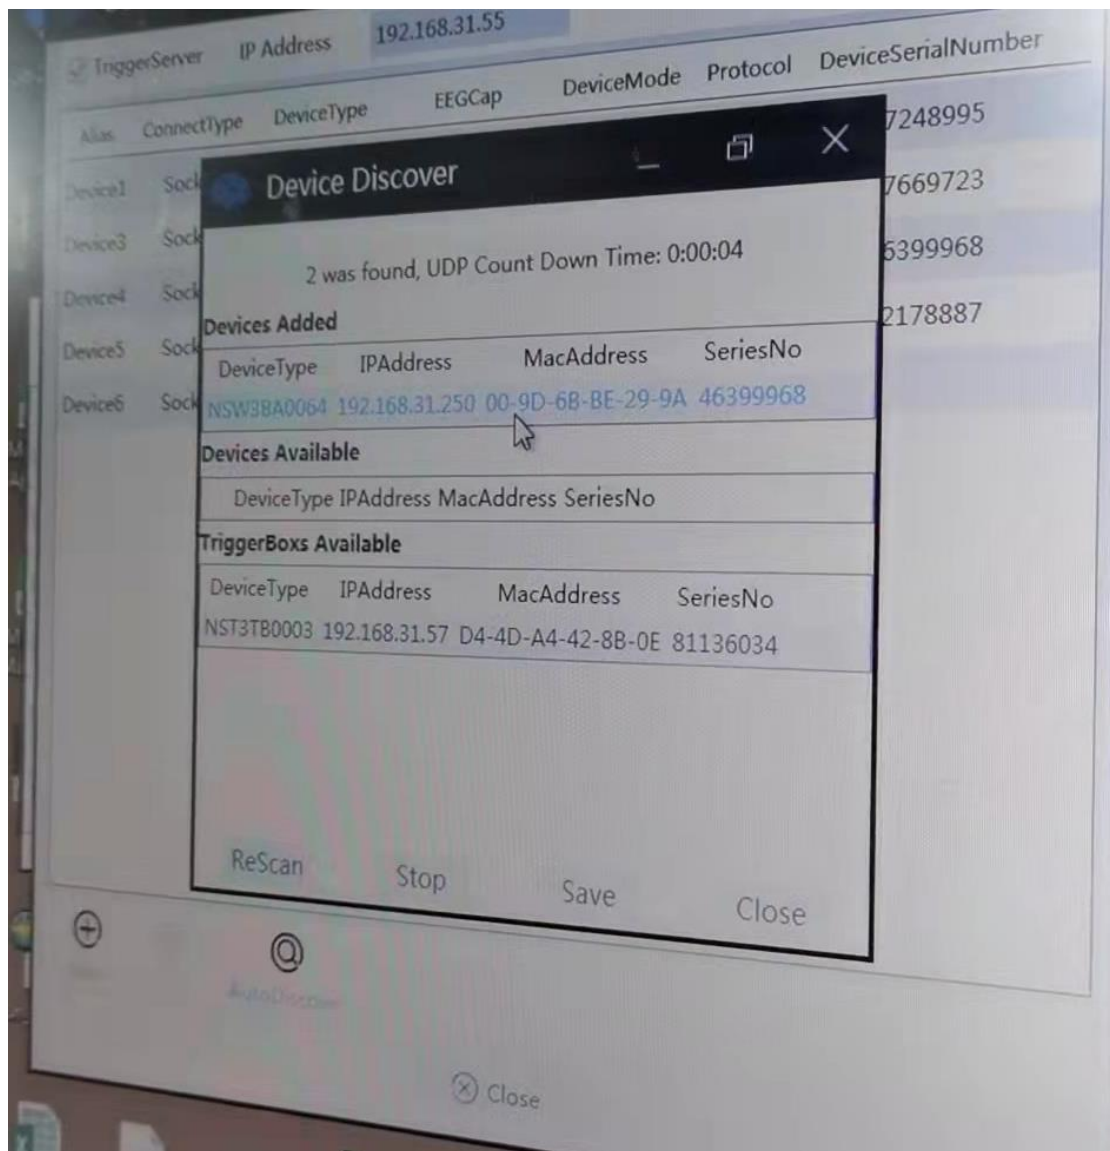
TriggerServer IP Address 192.168.31.55

| Alias | ConnectType | DeviceType | EEGCap | DeviceMode | Protocol | DeviceSerialNumber |
|---|---|---|---|---|---|---|
| Device1 | Sock | | | | | 7248995 |
| Device3 | Sock | | | | | 7669723 |
| Device4 | Sock | | | | | 6399968 |
| Device5 | Sock | | | | | 2178887 |
| Device6 | Sock | | | | | |

Device Discover

2 was found, UDP Count Down Time: 0:00:04

Devices Added

| DeviceType | IPAddress | MacAddress | SeriesNo |
|---|---|---|---|
| NSW38A0064 | 192.168.31.250 | 00-9D-6B-BE-29-9A | 46399968 |

Devices Available

DeviceType IPAddress MacAddress SeriesNo

TriggerBoxs Available

| DeviceType | IPAddress | MacAddress | SeriesNo |
|---|---|---|---|
| NST3TB0003 | 192.168.31.57 | D4-4D-A4-42-8B-0E | 81136034 |

ReScan Stop Save Close

AutoDiscover

Close